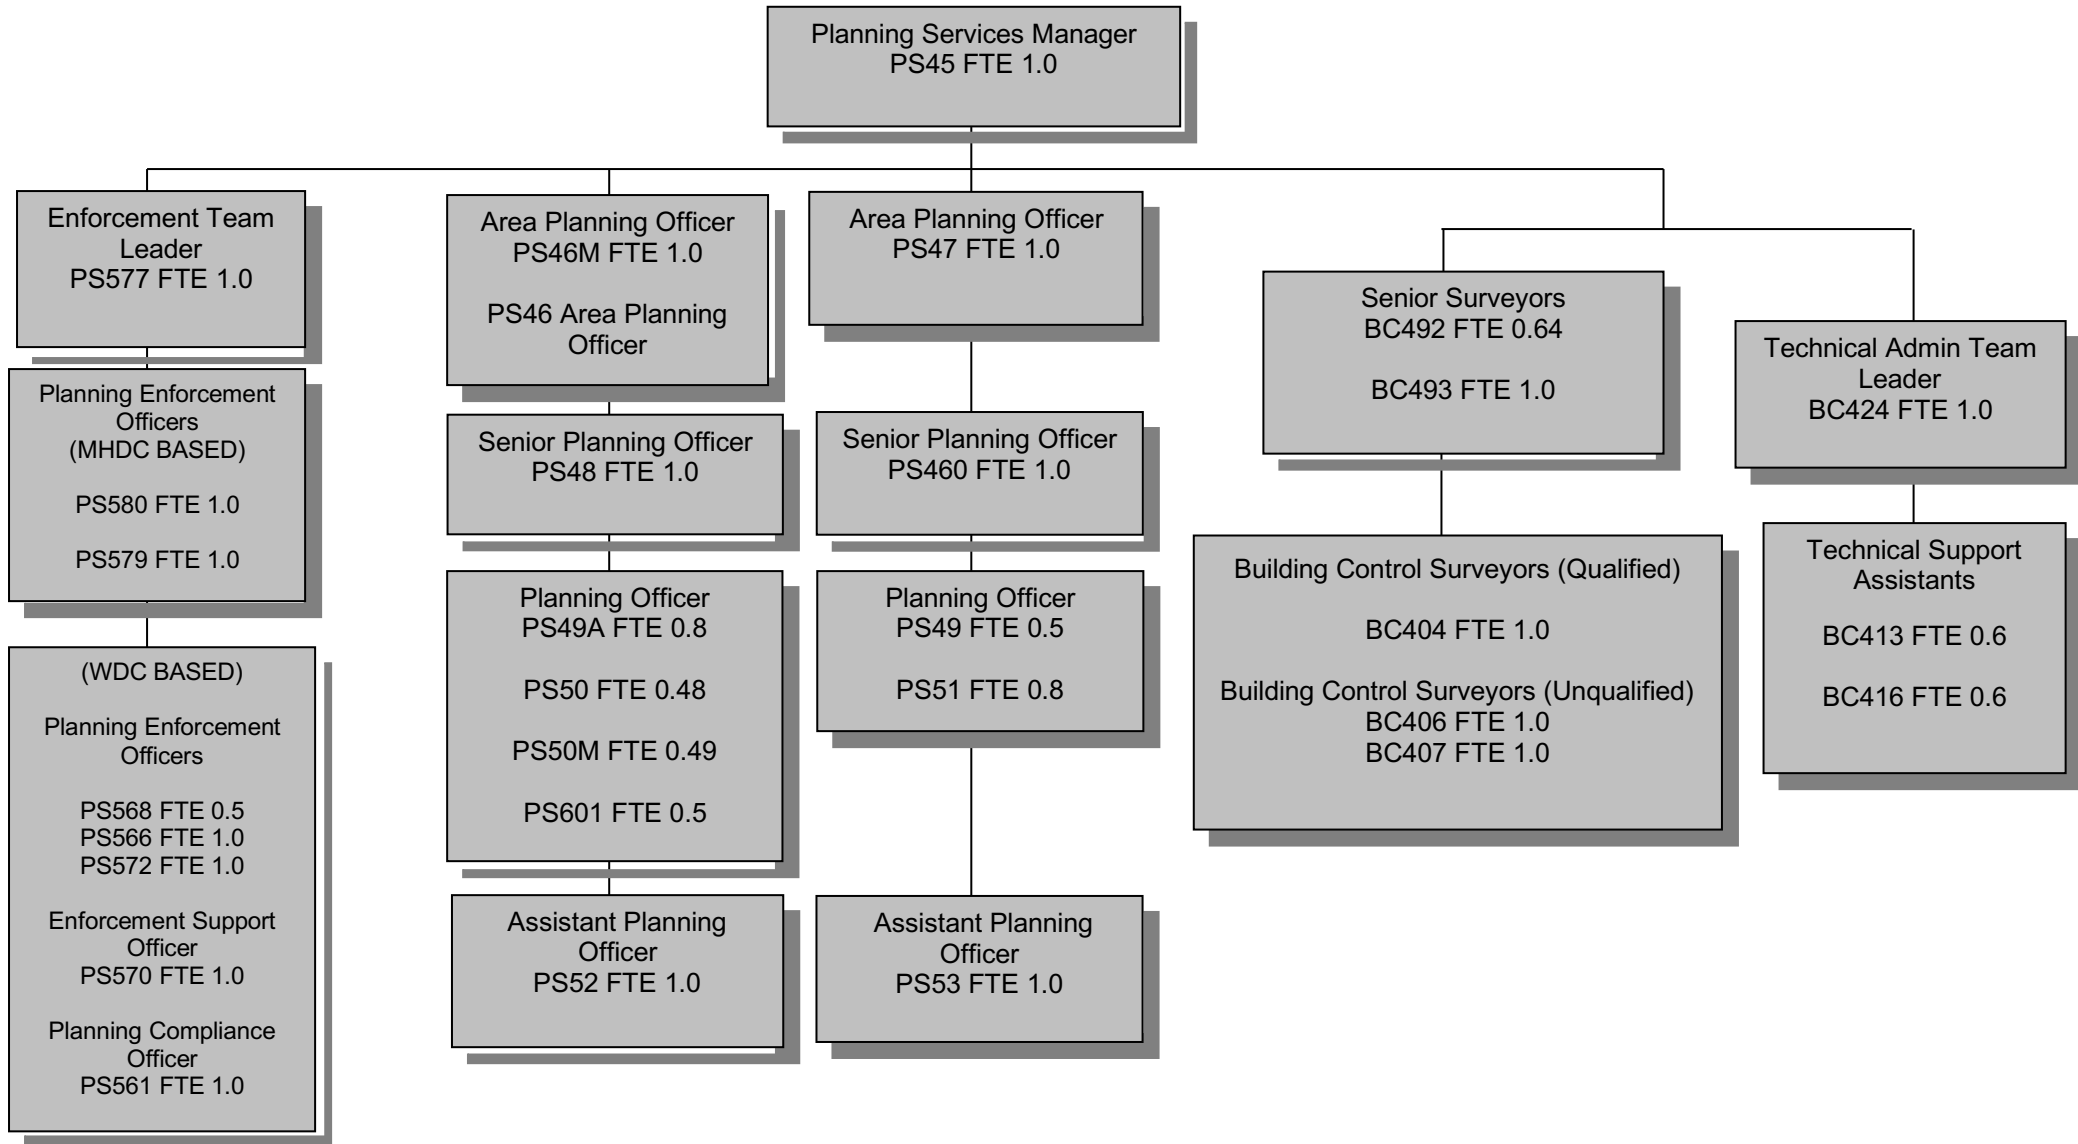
Planning Services Manager
PS45 FTE 1.0

Enforcement Team Leader
PS577 FTE 1.0

Planning Enforcement Officers
(MHDC BASED)

PS580 FTE 1.0

PS579 FTE 1.0

(WDC BASED)

Planning Enforcement Officers

PS568 FTE 0.5
PS566 FTE 1.0
PS572 FTE 1.0

Enforcement Support Officer
PS570 FTE 1.0

Planning Compliance Officer
PS561 FTE 1.0

Area Planning Officer
PS46M FTE 1.0

PS46 Area Planning Officer

Senior Planning Officer
PS48 FTE 1.0

Planning Officer
PS49A FTE 0.8

PS50 FTE 0.48

PS50M FTE 0.49

PS601 FTE 0.5

Assistant Planning Officer
PS52 FTE 1.0

Area Planning Officer
PS47 FTE 1.0

Senior Planning Officer
PS460 FTE 1.0

Planning Officer
PS49 FTE 0.5

PS51 FTE 0.8

Assistant Planning Officer
PS53 FTE 1.0

Senior Surveyors
BC492 FTE 0.64

BC493 FTE 1.0

Building Control Surveyors (Qualified)

BC404 FTE 1.0

Building Control Surveyors (Unqualified)
BC406 FTE 1.0
BC407 FTE 1.0

Technical Admin Team Leader
BC424 FTE 1.0

Technical Support Assistants

BC413 FTE 0.6

BC416 FTE 0.6